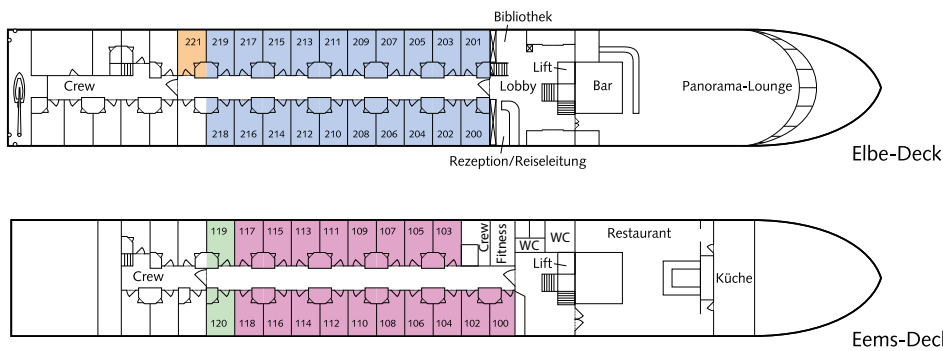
Bibliothek

221 219 217 215 213 211 209 207 205 203 201

Crew

Lift

Lobby

Bar

Panorama-Lounge

218 216 214 212 210 208 206 204 202 200

Rezeption/Reiseleitung

Elbe-Deck

119 117 115 113 111 109 107 105 103

Crew

Fitness

WC

WC

Restaurant

Crew

Lift

Küche

120 118 116 114 112 110 108 106 104 102 100

Eems-Deck